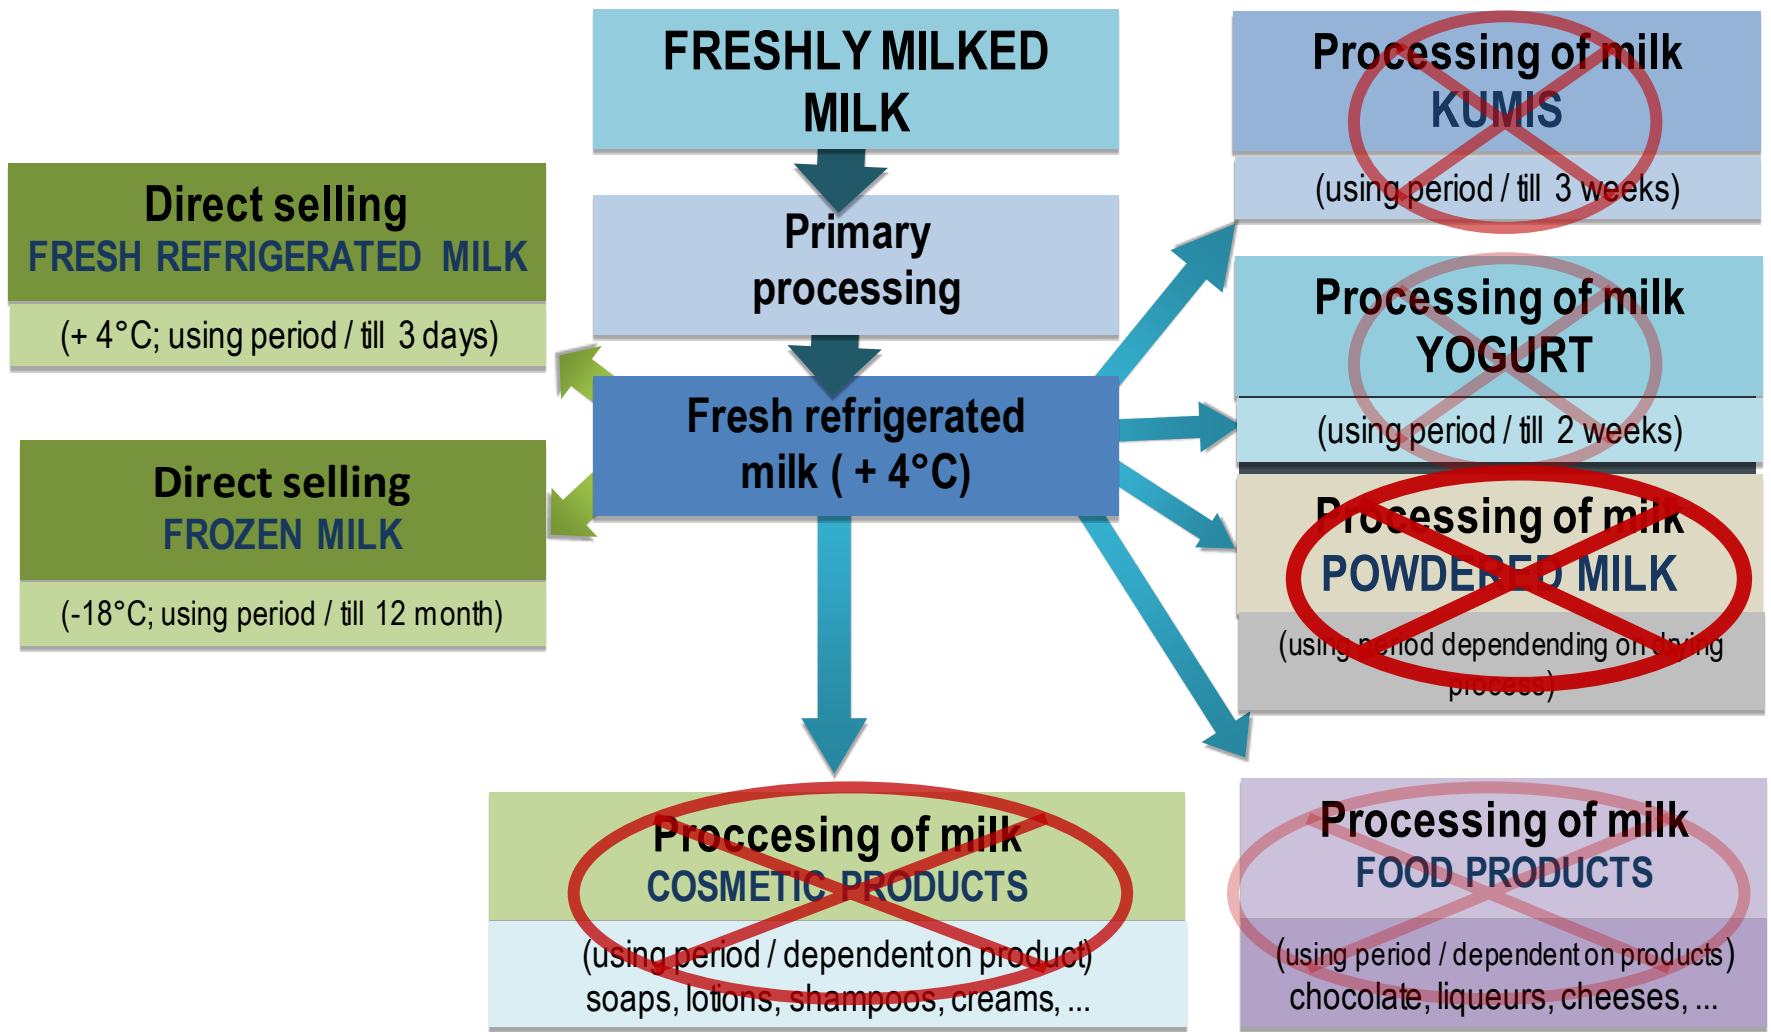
FRESHLY MILKED MILK

Primary processing

Fresh refrigerated milk ( + 4°C)

Direct selling
FRESH REFRIGERATED MILK
(+ 4°C; using period / till 3 days)

Direct selling
FROZEN MILK
(-18°C; using period / till 12 month)

Processing of milk
KUMIS
(using period / till 3 weeks)

Processing of milk
YOGURT
(using period / till 2 weeks)

Processing of milk
POWDERED MILK
(using period dependending on drying process)

Processing of milk
FOOD PRODUCTS
(using period / dependent on products)
chocolate, liqueurs, cheeses, ...

Proccesing of milk
COSMETIC PRODUCTS
(using period / dependent on product)
soaps, lotions, shampoos, creams, ...